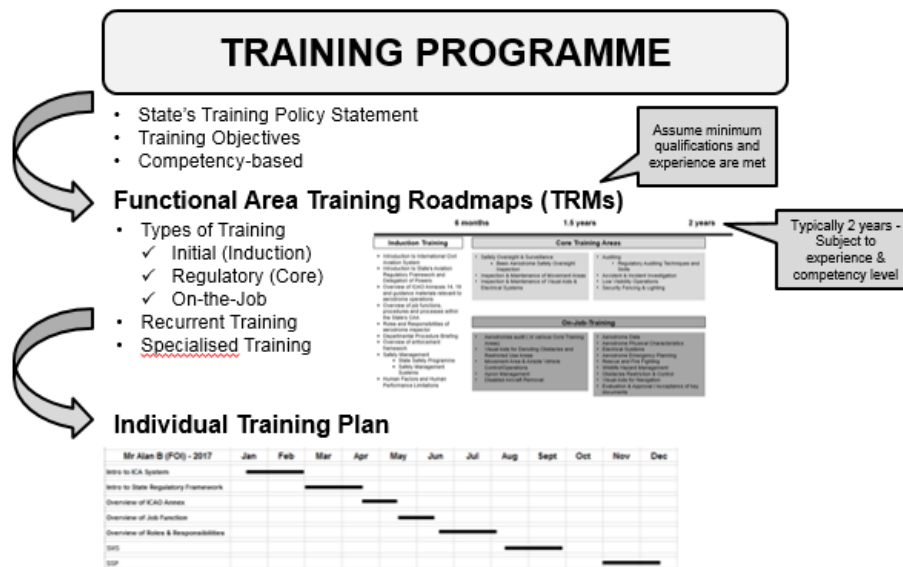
TRAINING PROGRAMME

- State's Training Policy Statement
- Training Objectives
- Competency-based

Assume minimum qualifications and experience are met

Functional Area Training Roadmaps (TRMs)

- Types of Training
  - ✓ Initial (Induction)
  - ✓ Regulatory (Core)
  - ✓ On-the-Job
- Recurrent Training
- Specialised Training

6 months 1.5 years 2 years

Typically 2 years - Subject to experience & competency level

Induction Training

Core Training Areas

- Introduction to International Civil Aviation System
- Introduction to State's Aviation Regulatory Framework and Delegation of Powers
- Overview of ICAO Annexes 14, 19 and guidance materials relevant to aerodrome operations
- Overview of job functions, procedures and processes within the State's CAA
- Roles and Responsibilities of aerodrome inspector
- Departmental Procedure Briefing
- Overview of enforcement framework
- Safety Management
  - State Safety Programme
  - Safety Management Systems
- Human Factors and Human Performance Limitations

- Safety Oversight & Surveillance
  - Basic Aerodrome Safety Oversight Inspection
- Inspection & Maintenance of Movement Areas
- Inspection & Maintenance of Visual Aids & Electrical Systems

- Auditing
  - Regulatory Auditing Techniques and Skills
- Accident & Incident Investigation
- Low Visibility Operations
- Security Fencing & Lighting

On-Job Training

- Aerodrome audit / in various Core Training Areas
- Visual Aids for Denoting Obstacles and Restricted Use Areas
- Movement Area & Airside Vehicle Control/Operations
- Apron Management
- Disabled Aircraft Removal

- Aerodrome Data
- Aerodrome Physical Characteristics
- Electrical Systems
- Aerodrome Emergency Planning
- Rescue and Fire Fighting
- Wildlife Hazard Management
- Obstacles Restriction & Control
- Visual Aids for Navigation
- Evaluation & Approval / Acceptance of key documents

Individual Training Plan

| Mr Alan B (FOI) - 2017 | Jan | Feb | Mar | Apr | May | Jun | Jul | Aug | Sept | Oct | Nov | Dec |
|---|---|---|---|---|---|---|---|---|---|---|---|---|
| Intro to ICA System | | | | | | | | | | | | |
| Intro to State Regulatory Framework | | | | | | | | | | | | |
| Overview of ICAO Annex | | | | | | | | | | | | |
| Overview of Job Function | | | | | | | | | | | | |
| Overview of Roles & Responsibilities | | | | | | | | | | | | |
| SMS | | | | | | | | | | | | |
| SSP | | | | | | | | | | | | |